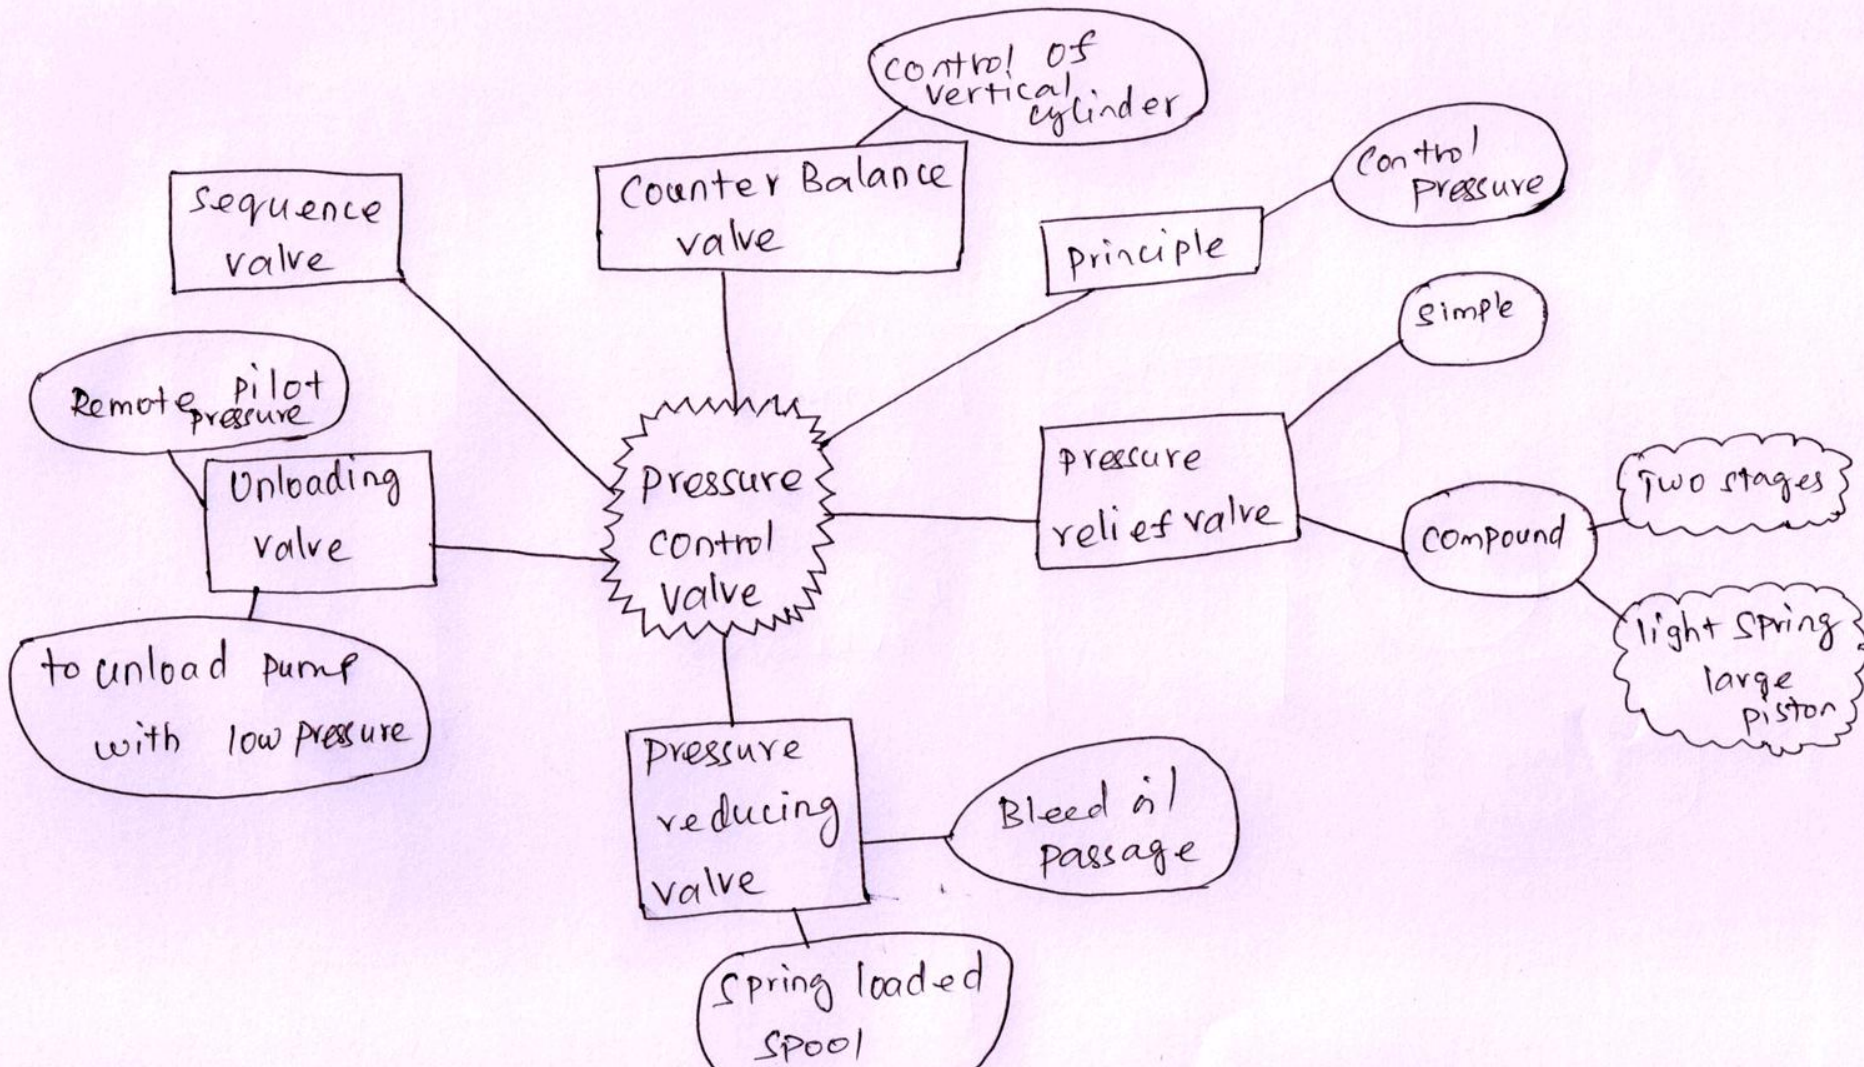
control of vertical cylinder

Counter Balance valve

Sequence valve

Control pressure

principle

simple

Remote pilot pressure

Unloading valve

pressure control valve

pressure relief valve

compound

Two stages

light spring large piston

to unload pump with low pressure

pressure reducing valve

Bleed oil passage

spring loaded spool